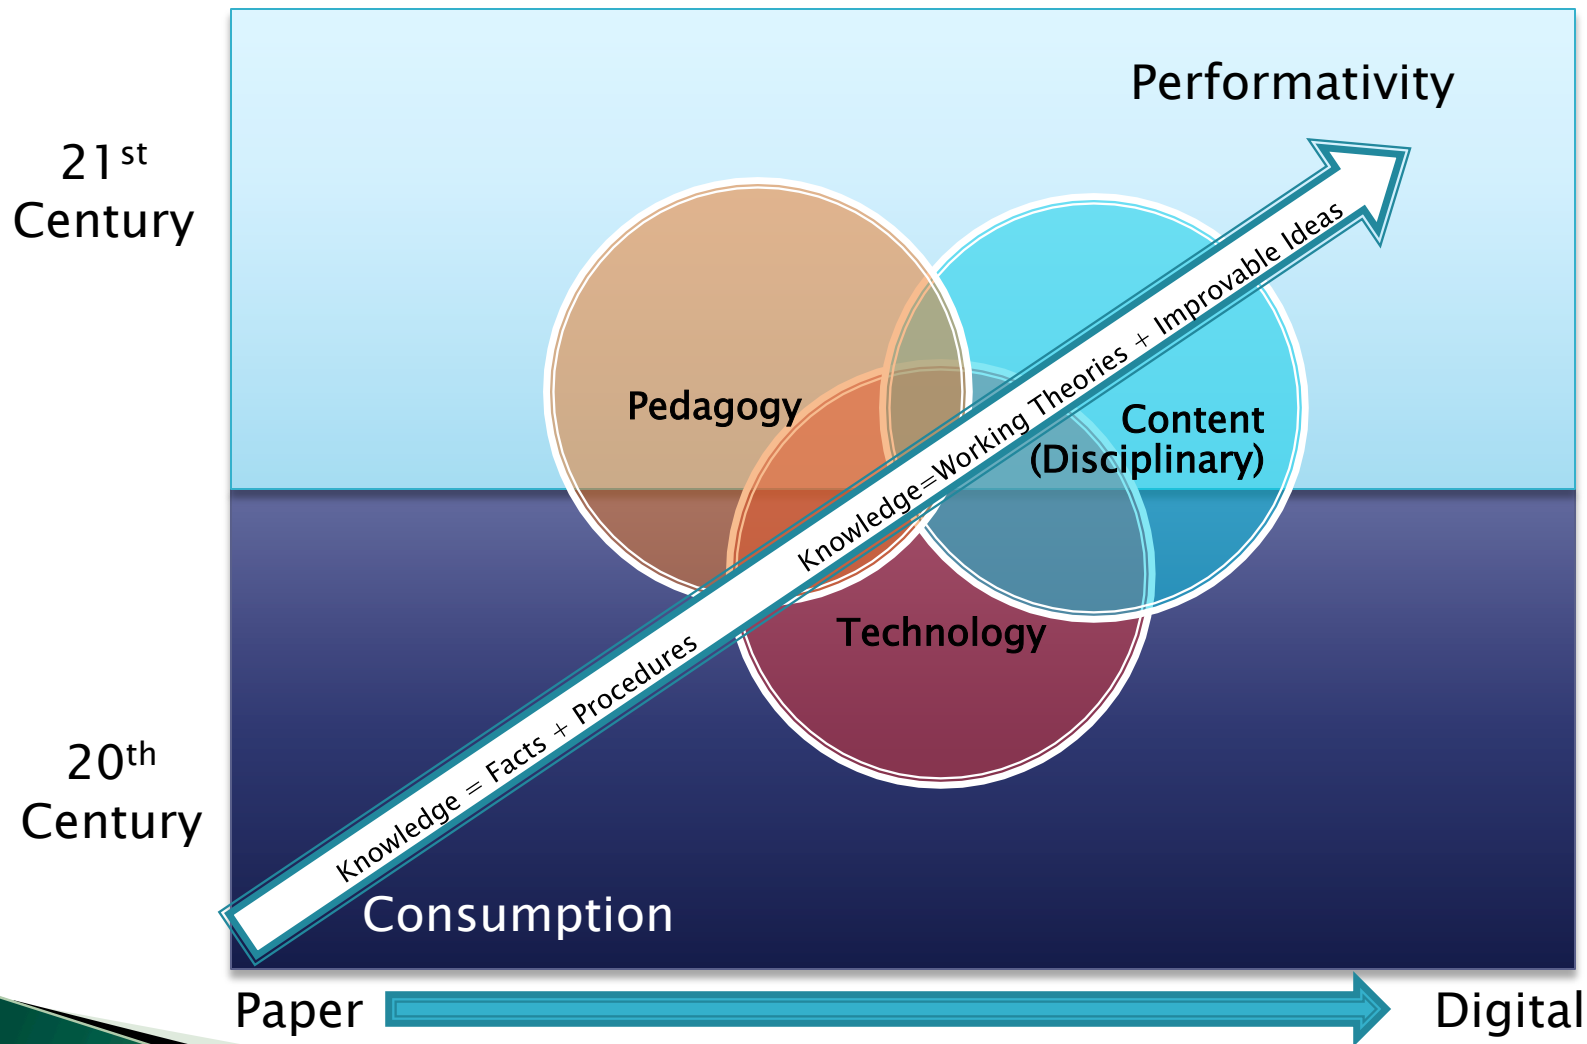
Performativity

21$^{st}$ Century

Pedagogy

Content (Disciplinary)

Technology

Knowledge=Working Theories + Improvable Ideas

Knowledge = Facts + Procedures

20$^{th}$ Century

Consumption

Paper

Digital